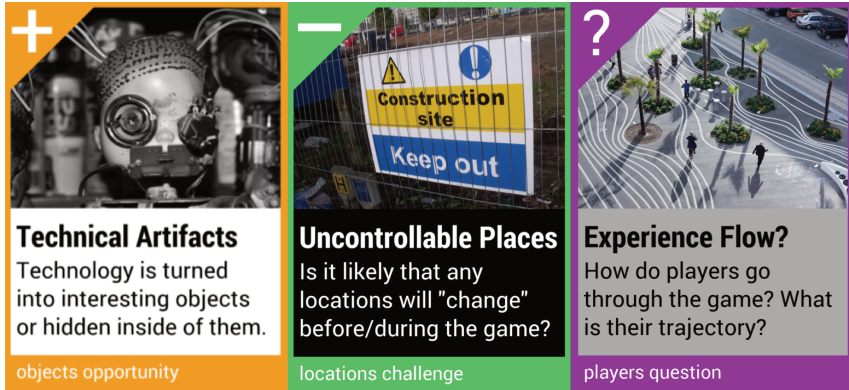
+

Technical Artifacts

Technology is turned into interesting objects or hidden inside of them.

objects opportunity

−

Construction site

Keep out

Uncontrollable Places

Is it likely that any locations will "change" before/during the game?

locations challenge

?

Experience Flow?

How do players go through the game? What is their trajectory?

players question